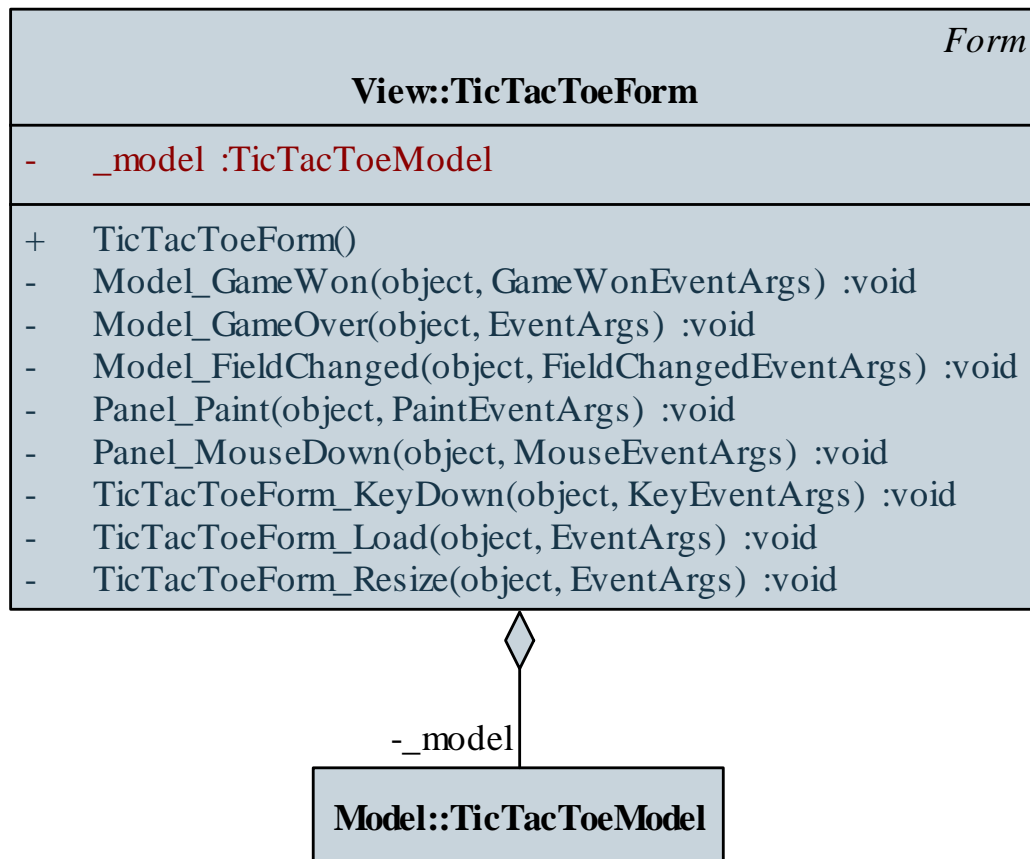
Form

View::TicTacToeForm

- _model :TicTacToeModel

+ TicTacToeForm()
- Model_GameWon(object, GameWonEventArgs) :void
- Model_GameOver(object, EventArgs) :void
- Model_FieldChanged(object, FieldChangedEventArgs) :void
- Panel_Paint(object, PaintEventArgs) :void
- Panel_MouseDown(object, MouseEventArgs) :void
- TicTacToeForm_KeyDown(object, KeyEventArgs) :void
- TicTacToeForm_Load(object, EventArgs) :void
- TicTacToeForm_Resize(object, EventArgs) :void

-_model

Model::TicTacToeModel